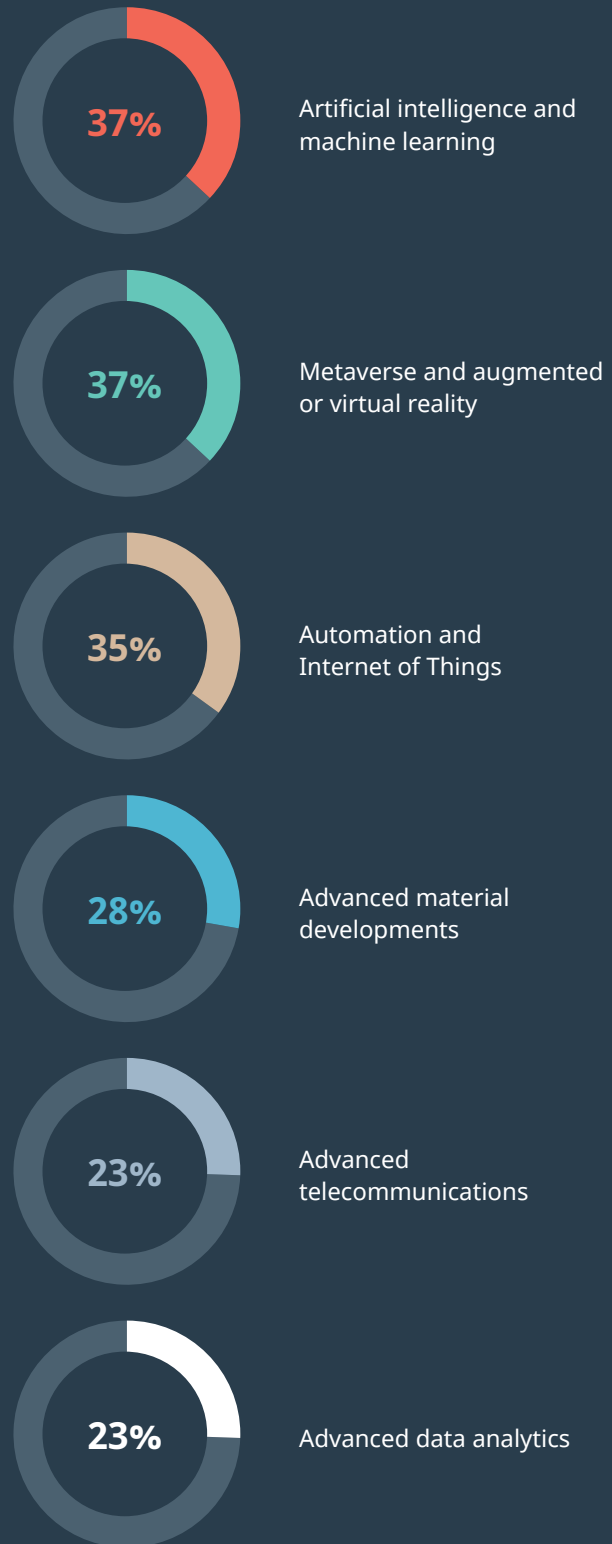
37%
Artificial intelligence and machine learning

37%
Metaverse and augmented or virtual reality

35%
Automation and Internet of Things

28%
Advanced material developments

23%
Advanced telecommunications

23%
Advanced data analytics